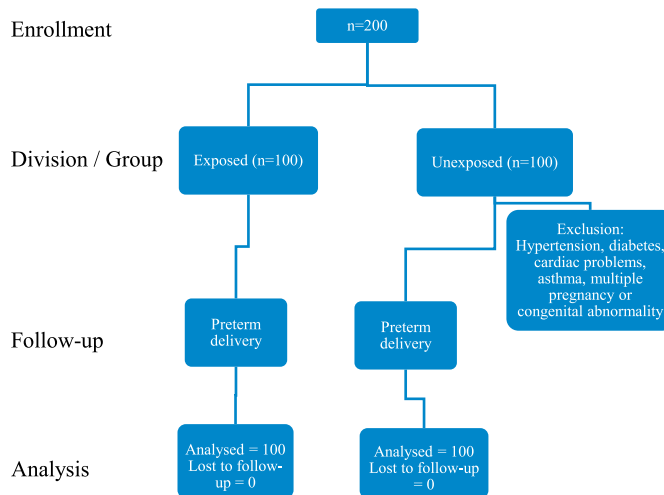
Enrollment

n=200

Division / Group

Exposed (n=100)

Unexposed (n=100)

Exclusion: Hypertension, diabetes, cardiac problems, asthma, multiple pregnancy or congenital abnormality

Follow-up

Preterm delivery

Preterm delivery

Analysis

Analysed = 100 Lost to follow-up = 0

Analysed = 100 Lost to follow-up = 0